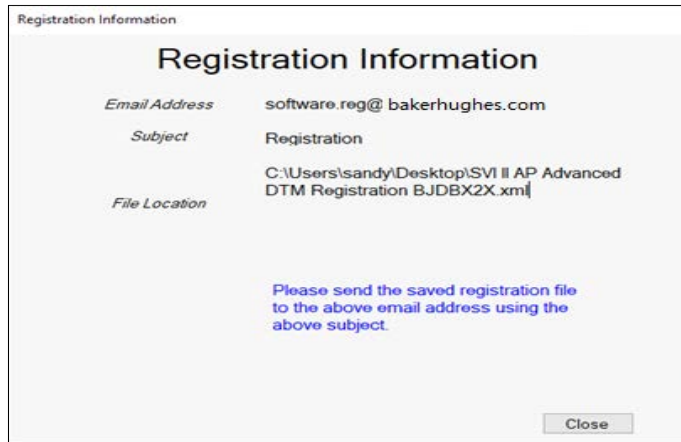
Registration Information

Registration Information

Email Address
software.reg@ bakerhughes.com

Subject
Registration

File Location
C:\Users\sandy\Desktop\SVI II AP Advanced DTM Registration BJDBX2X.xml

Please send the saved registration file to the above email address using the above subject.

Close